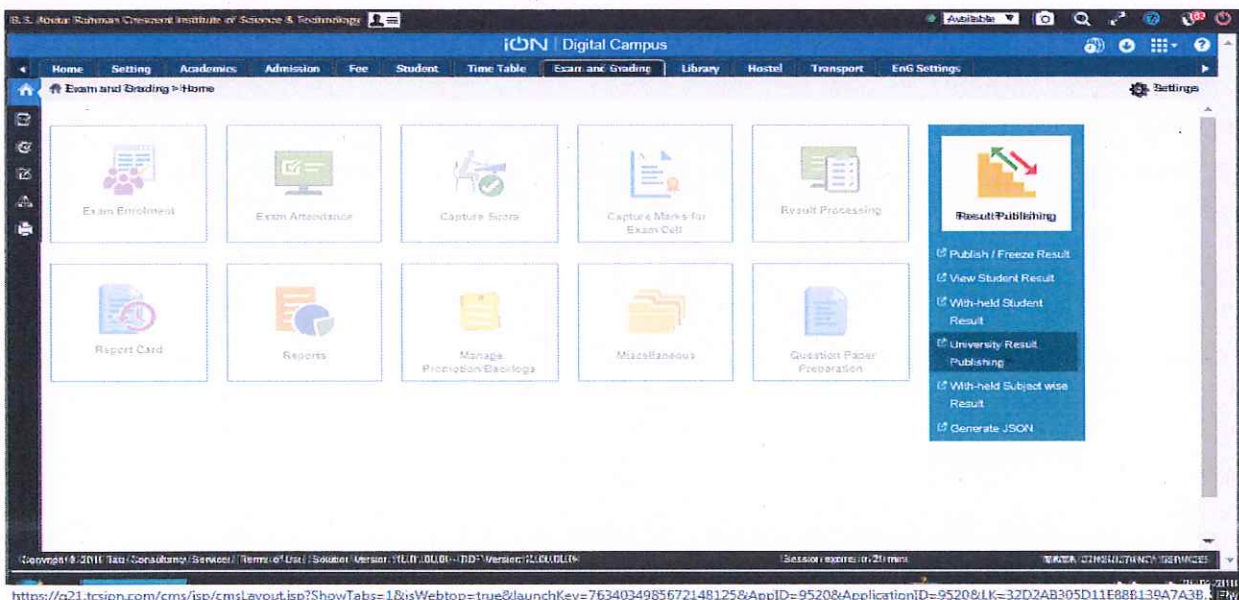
B.S. Abdur Rahman Crescent Institute of Science & Technology

Available

iON | Digital Campus

Home Setting Academics Admission Fee Student Time Table Exam and Grading Library Hostel Transport EnG Settings

Exam and Grading > Home

Settings

Exam Enrolment

Exam Attendance

Capture Score

Capture Marks for Exam Cell

Result Processing

Result Publishing

Publish / Freeze Result

View Student Result

With-held Student Result

University Result Publishing

With-held Subject wise Result

Generate JSON

Report Card

Reports

Manage Promotion/Backlogs

Miscellaneous

Question Paper Preparation

Copyright © 2016 Tata Consultancy Services | Terms of Use | Solution Version: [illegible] | DB Version: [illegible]

Session expires in 20 mins

TATA CONSULTANCY SERVICES

https://g21.tcsion.com/cms/jsp/cmsLayout.jsp?ShowTabs=1&isWebtop=true&launchKey=763403498567214812​5&AppID=9520&ApplicationID=9520&LK=32D2AB305D11E88B139A7A3B.